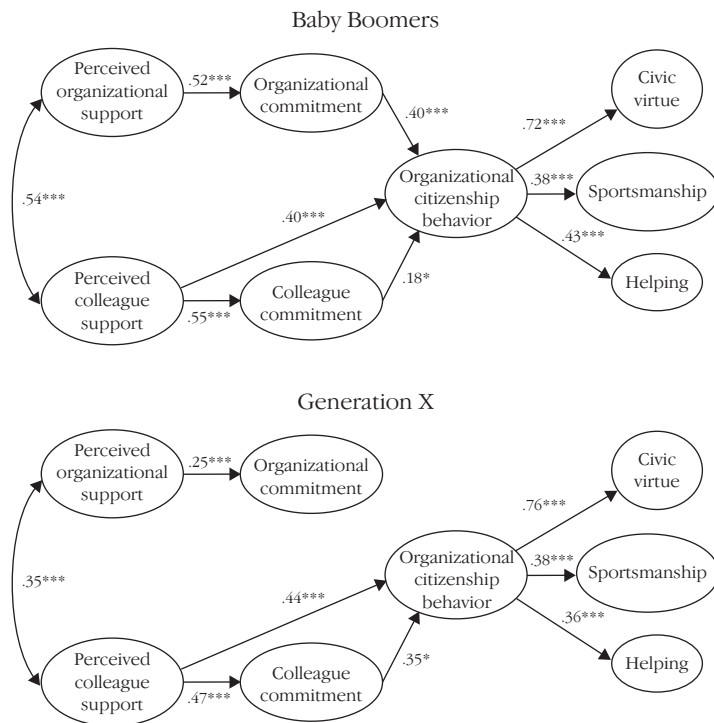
Baby Boomers

Perceived organizational support

.52***

Organizational commitment

.40***

.54***

Organizational citizenship behavior

.72***

Civic virtue

.38***

Sportsmanship

.43***

Helping

.40***

Perceived colleague support

.55***

Colleague commitment

.18*

Generation X

Perceived organizational support

.25***

Organizational commitment

.35***

Organizational citizenship behavior

.76***

Civic virtue

.38***

Sportsmanship

.36***

Helping

.44***

Perceived colleague support

.47***

Colleague commitment

.35*